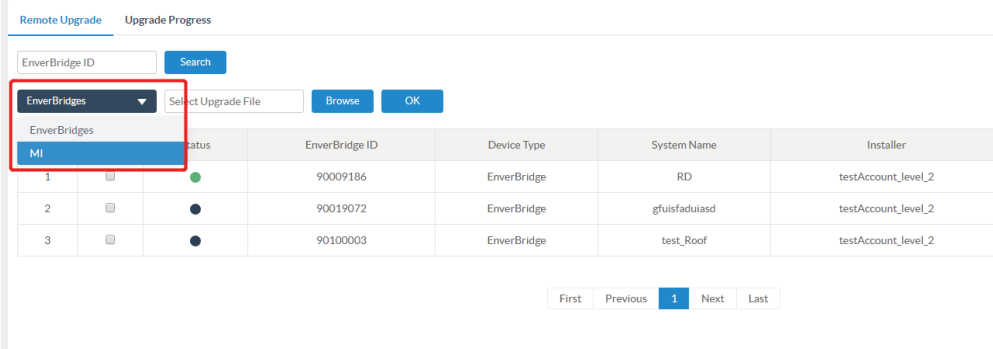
Remote Upgrade   Upgrade Progress

EnverBridge ID   Search

EnverBridges   Select Upgrade File   Browse   OK

EnverBridges
MI

| | | Status | EnverBridge ID | Device Type | System Name | Installer |
|---|---|---|---|---|---|---|
| 1 | | | 90009186 | EnverBridge | RD | testAccount_level_2 |
| 2 | | | 90019072 | EnverBridge | gfuisfaduiasd | testAccount_level_2 |
| 3 | | | 90100003 | EnverBridge | test_Roof | testAccount_level_2 |

First   Previous   1   Next   Last